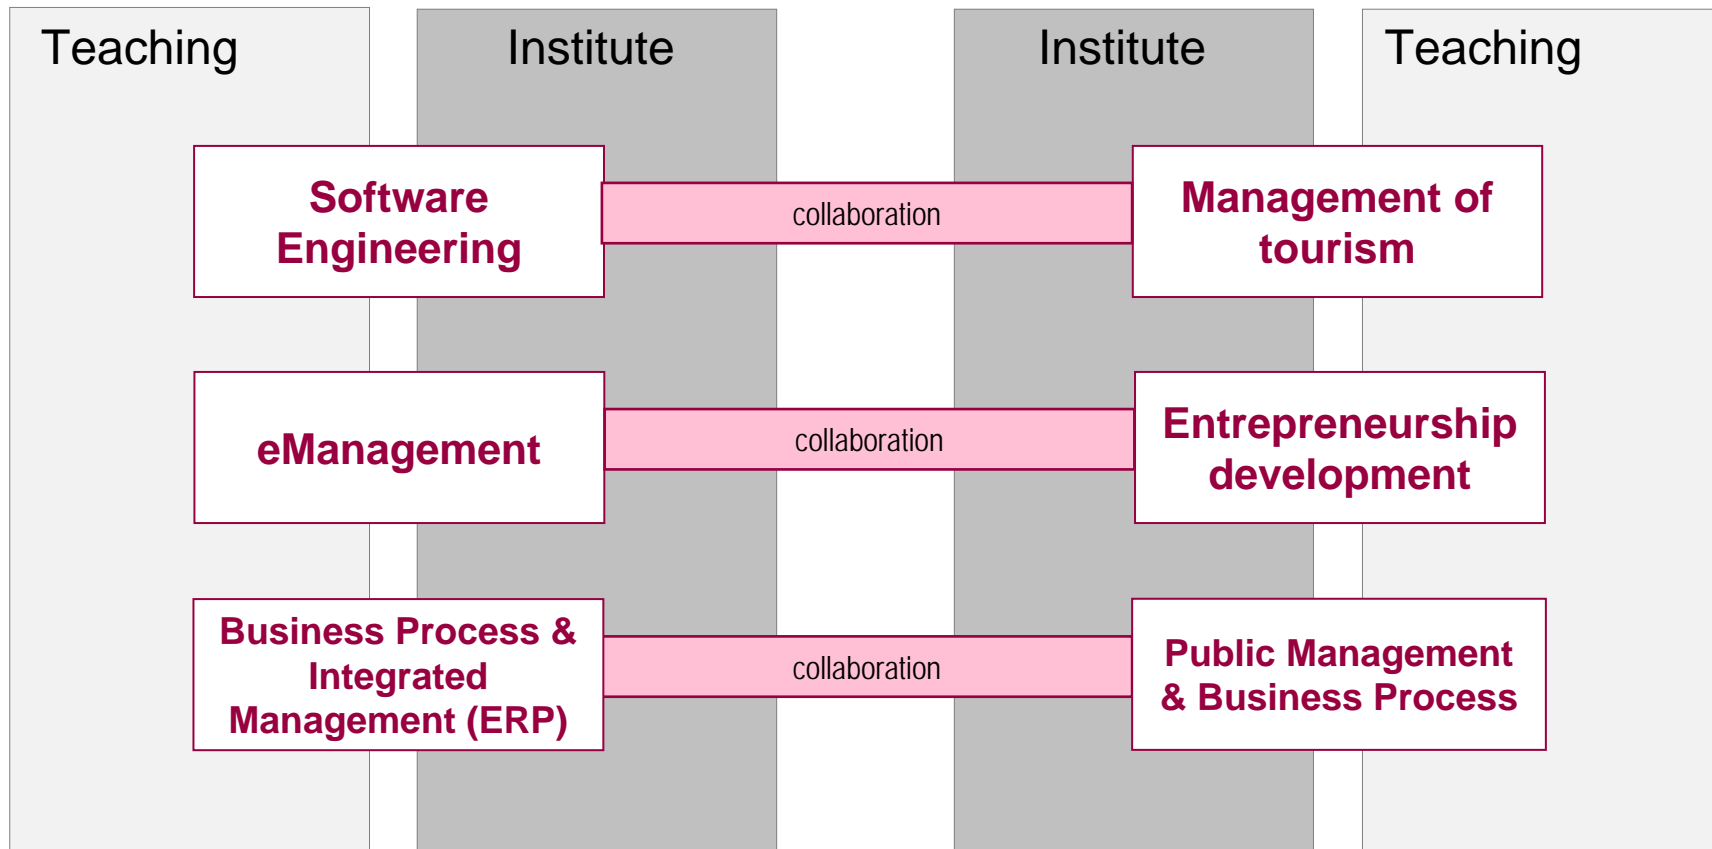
Teaching

Institute

Institute

Teaching

Software Engineering

collaboration

Management of tourism

eManagement

collaboration

Entrepreneurship development

Business Process & Integrated Management (ERP)

collaboration

Public Management & Business Process